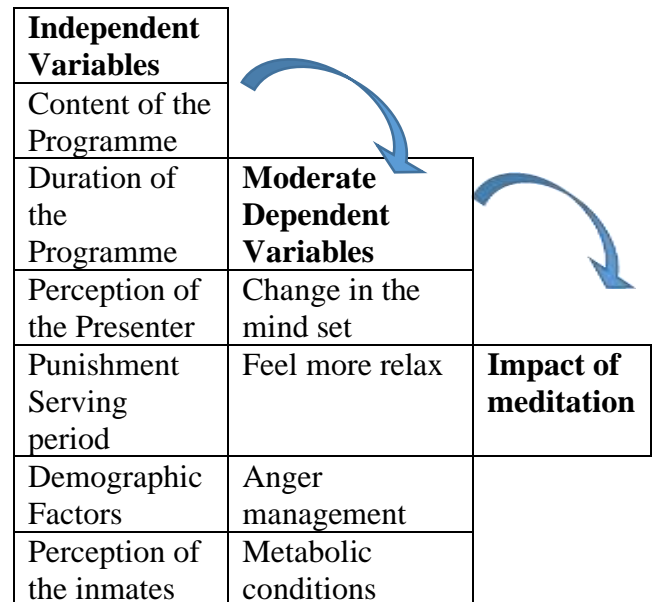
| Independent Variables | | |
|---|---|---|
| Content of the Programme | | |
| Duration of the Programme | **Moderate Dependent Variables** | |
| Perception of the Presenter | Change in the mind set | |
| Punishment Serving period | Feel more relax | **Impact of meditation** |
| Demographic Factors | Anger management | |
| Perception of the inmates | Metabolic conditions | |